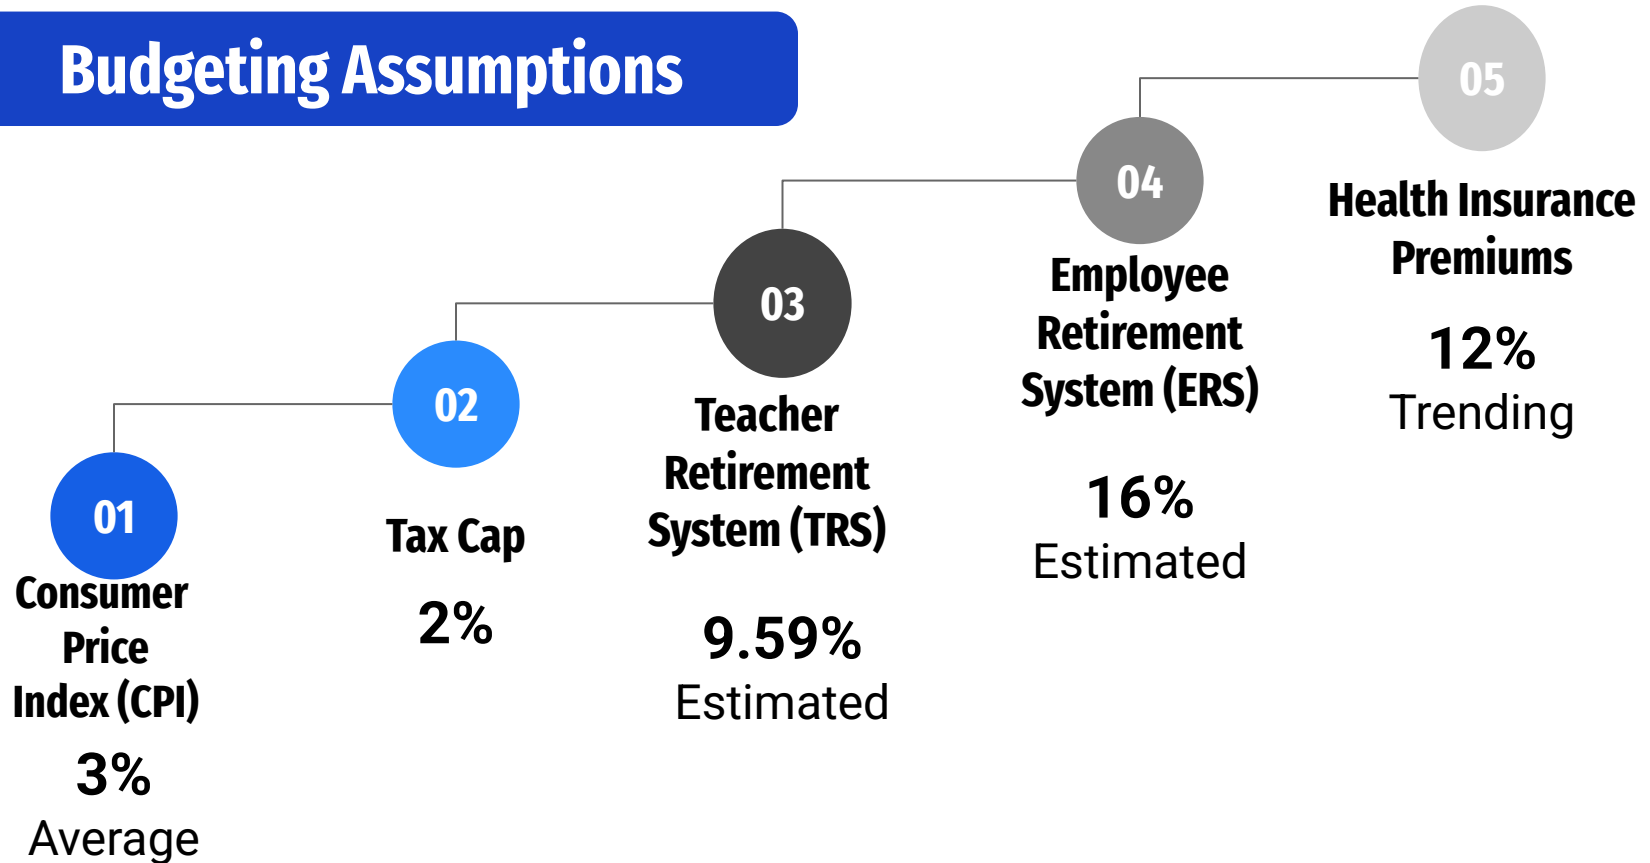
Budgeting Assumptions

01
Consumer Price Index (CPI)
3%
Average

02
Tax Cap
2%

03
Teacher Retirement System (TRS)
9.59%
Estimated

04
Employee Retirement System (ERS)
16%
Estimated

05
Health Insurance Premiums
12%
Trending